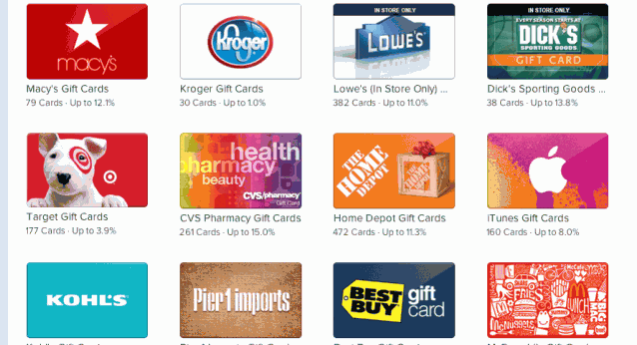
macy's
Macy's Gift Cards
79 Cards · Up to 12.1%

Kroger
Kroger Gift Cards
30 Cards · Up to 1.0%

IN STORE ONLY
LOWE'S
Lowe's (In Store Only) ...
382 Cards · Up to 11.0%

EVERY SEASON STARTS AT
DICK'S
SPORTING GOODS
GIFT CARD
Dick's Sporting Goods ...
38 Cards · Up to 13.8%

Target Gift Cards
177 Cards · Up to 3.9%

health
pharmacy
beauty
CVS/pharmacy
CVS Pharmacy Gift Cards
261 Cards · Up to 15.0%

THE HOME DEPOT
Home Depot Gift Cards
472 Cards · Up to 11.3%

iTunes Gift Cards
160 Cards · Up to 8.0%

KOHL'S

Pier1 imports

BEST BUY gift card